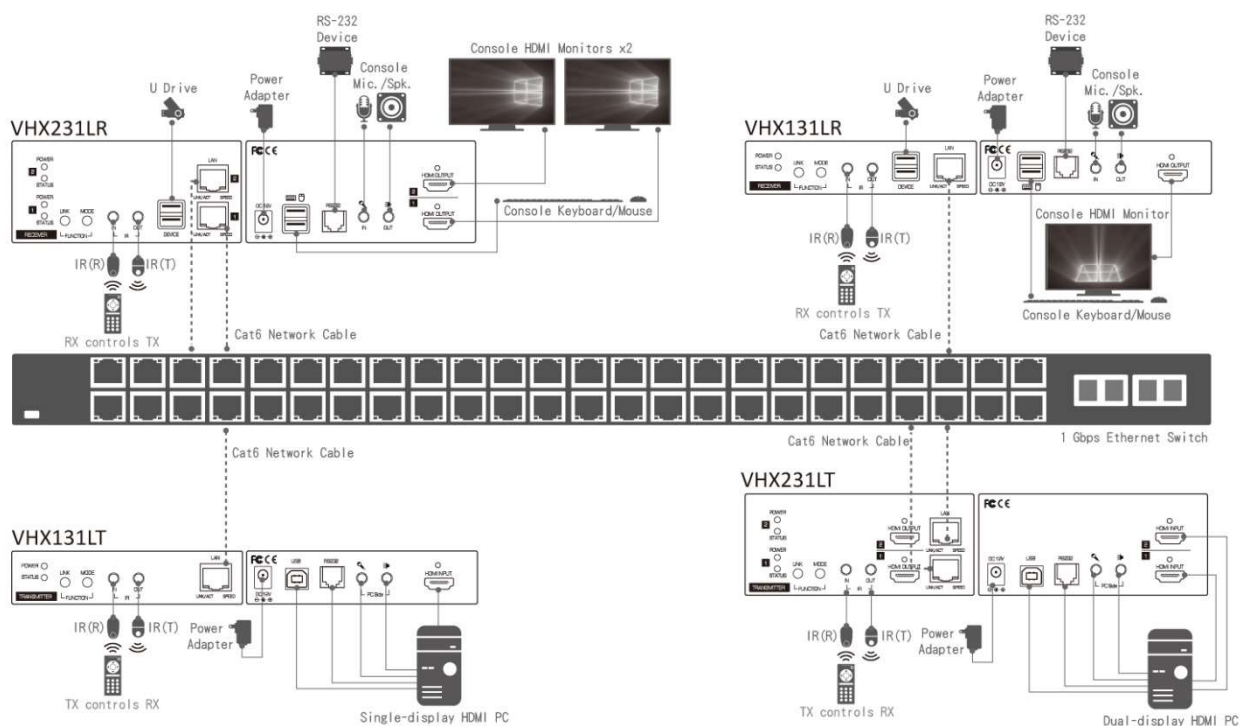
RS-232 Device

Console Mic./Spk.

Console HDMI Monitors x2

U Drive

Power Adapter

VHX231LR

POWER
STATUS
POWER
STATUS
LINK MODE
FUNCTION
RECEIVER
IN IR OUT
DEVICE
LAN
LINK/ACT SPEED
DC 12V
RS232
IN OUT
HDMI OUTPUT
HDMI OUTPUT

Console Keyboard/Mouse

IR(R) IR(T)

RX controls TX

RS-232 Device

Console Mic./Spk.

U Drive

Power Adapter

VHX131LR

POWER
STATUS
LINK MODE
FUNCTION
RECEIVER
IN IR OUT
DEVICE
LAN
LINK/ACT SPEED
DC 12V
RS232
IN OUT
HDMI OUTPUT

Console HDMI Monitor

IR(R) IR(T)

RX controls TX

Console Keyboard/Mouse

Cat6 Network Cable

Cat6 Network Cable

Cat6 Network Cable

Cat6 Network Cable

1 Gbps Ethernet Switch

VHX131LT

POWER
STATUS
LINK MODE
FUNCTION
TRANSMITTER
IN IR OUT
LAN
LINK/ACT SPEED
DC 12V
USB
RS232
PC Side
HDMI INPUT

IR(R) IR(T)

Power Adapter

TX controls RX

Single-display HDMI PC

VHX231LT

POWER
STATUS
POWER
STATUS
LINK MODE
TRANSMITTER
IN IR OUT
HDMI OUTPUT
HDMI OUTPUT
LAN
LINK/ACT SPEED
DC 12V
USB
RS232
PC Side
HDMI INPUT
HDMI INPUT

IR(R) IR(T)

Power Adapter

TX controls RX

Dual-display HDMI PC